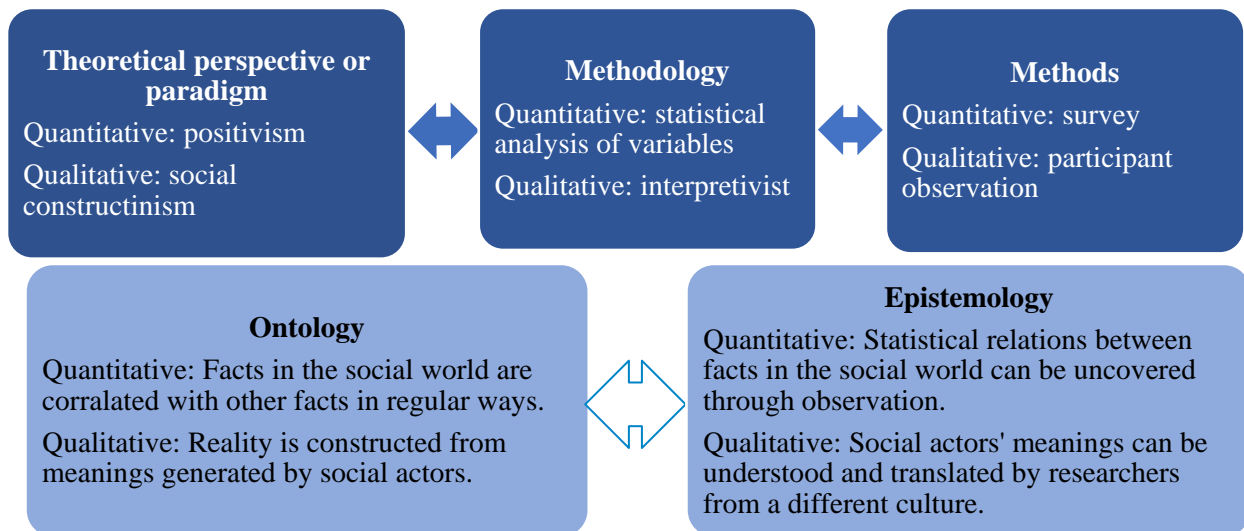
**Theoretical perspective or paradigm**

Quantitative: positivism

Qualitative: social constructinism

**Methodology**

Quantitative: statistical analysis of variables

Qualitative: interpretivist

**Methods**

Quantitative: survey

Qualitative: participant observation

**Ontology**

Quantitative: Facts in the social world are corralated with other facts in regular ways.

Qualitative: Reality is constructed from meanings generated by social actors.

**Epistemology**

Quantitative: Statistical relations between facts in the social world can be uncovered through observation.

Qualitative: Social actors' meanings can be understood and translated by researchers from a different culture.